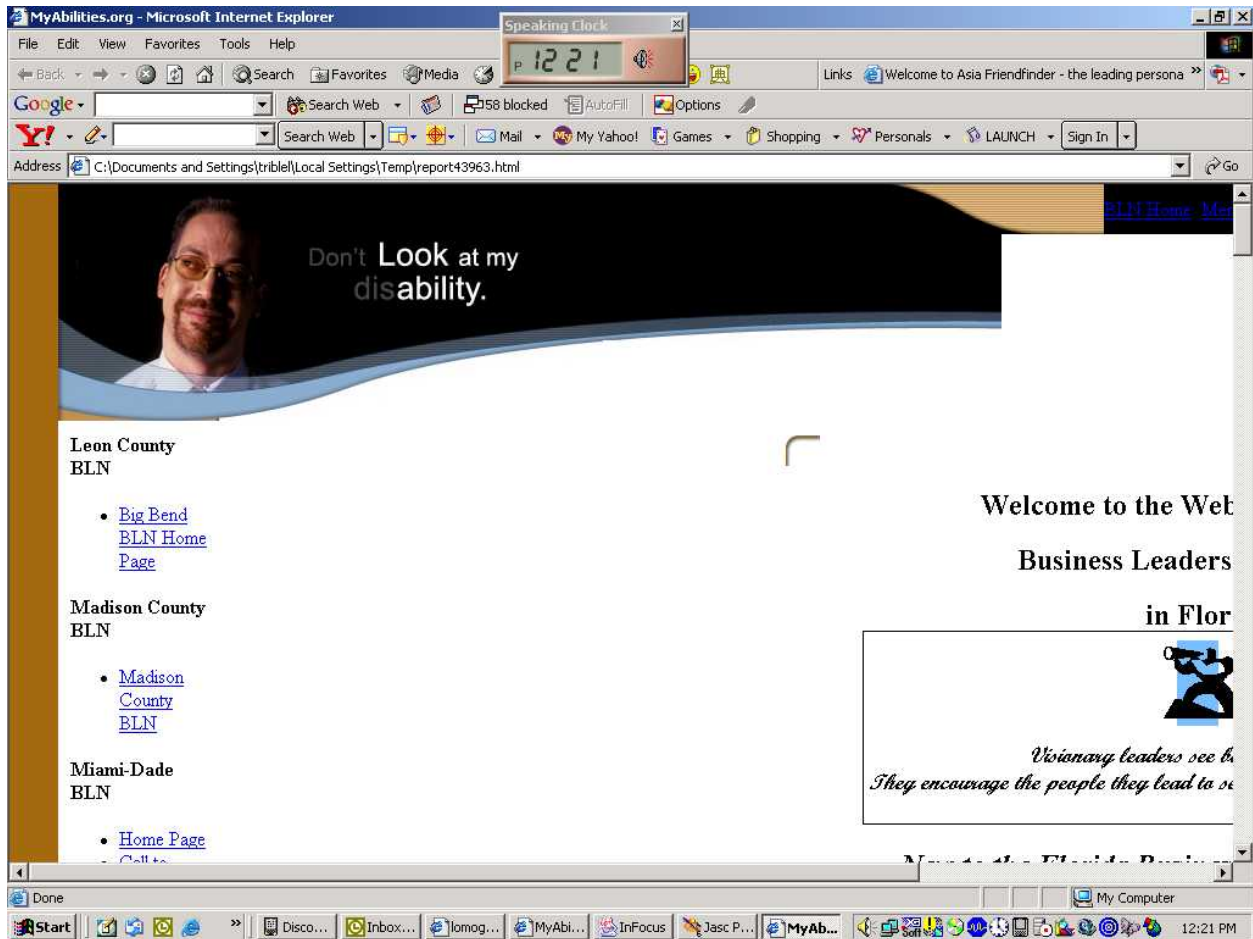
MyAbilities.org - Microsoft Internet Explorer

Speaking Clock

P 12 21

File Edit View Favorites Tools Help

Back Search Favorites Media

Links Welcome to Asia Friendfinder - the leading persona

Google Search Web 58 blocked AutoFill Options

Y! Search Web Mail My Yahoo! Games Shopping Personals LAUNCH Sign In

Address C:\Documents and Settings\triblel\Local Settings\Temp\report43963.html Go

BLN Home Men

Don't Look at my disability.

Leon County BLN

- Big Bend BLN Home Page

Madison County BLN

- Madison County BLN

Miami-Dade BLN

- Home Page
- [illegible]

Welcome to the Web

Business Leaders

in Flor

Visionary leaders see b
They encourage the people they lead to s

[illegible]

Done

My Computer

Start Disco... Inbox... lomog... MyAbi... InFocus Jasc P... MyAb... 12:21 PM